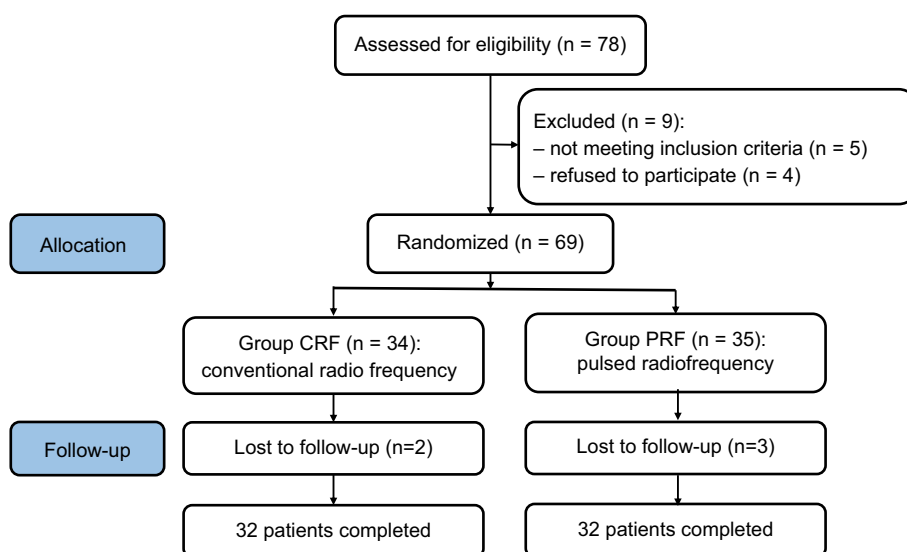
Assessed for eligibility (n = 78)

Excluded (n = 9):
– not meeting inclusion criteria (n = 5)
– refused to participate (n = 4)

Allocation

Randomized (n = 69)

Group CRF (n = 34):
conventional radio frequency

Group PRF (n = 35):
pulsed radiofrequency

Follow-up

Lost to follow-up (n=2)

Lost to follow-up (n=3)

32 patients completed

32 patients completed